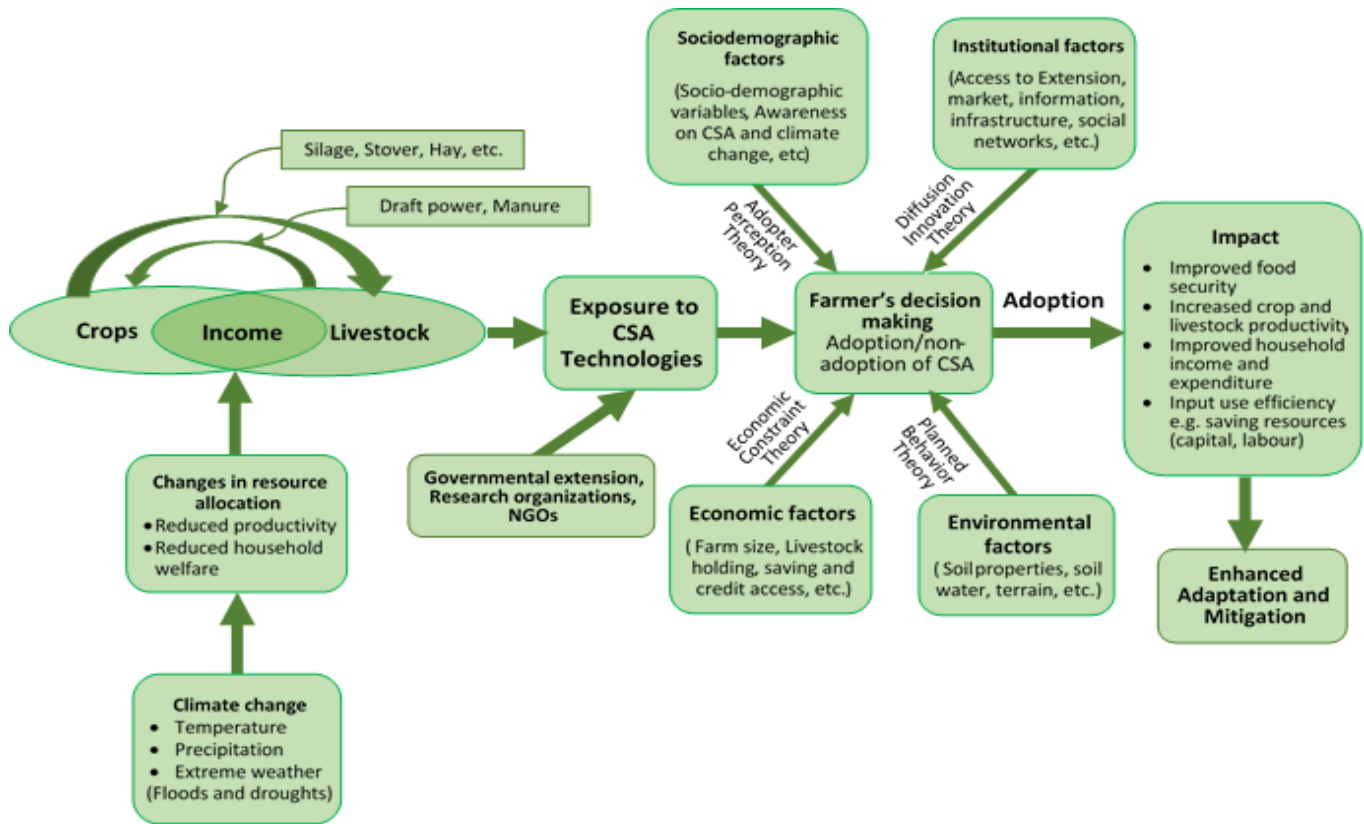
Silage, Stover, Hay, etc.

Draft power, Manure

Crops

Income

Livestock

Changes in resource allocation
• Reduced productivity
• Reduced household welfare

Climate change
• Temperature
• Precipitation
• Extreme weather
(Floods and droughts)

Exposure to CSA Technologies

Governmental extension, Research organizations, NGOs

Sociodemographic factors
(Socio-demographic variables, Awareness on CSA and climate change, etc)

Adopter Perception Theory

Institutional factors
(Access to Extension, market, information, infrastructure, social networks, etc.)

Diffusion Innovation Theory

Farmer's decision making
Adoption/non-adoption of CSA

Economic Constraint Theory

Planned Behavior Theory

Economic factors
( Farm size, Livestock holding, saving and credit access, etc.)

Environmental factors
( Soil properties, soil water, terrain, etc.)

Adoption

Impact
• Improved food security
• Increased crop and livestock productivity
• Improved household income and expenditure
• Input use efficiency e.g. saving resources (capital, labour)

Enhanced Adaptation and Mitigation